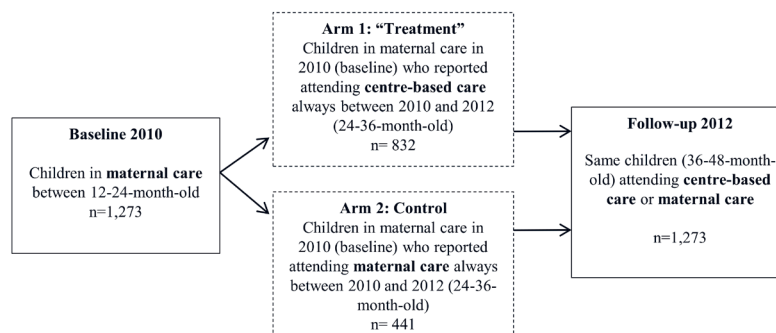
Baseline 2010

Children in maternal care between 12-24-month-old
n=1,273

Arm 1: "Treatment"
Children in maternal care in 2010 (baseline) who reported attending centre-based care always between 2010 and 2012 (24-36-month-old)
n= 832

Arm 2: Control
Children in maternal care in 2010 (baseline) who reported attending maternal care always between 2010 and 2012 (24-36-month-old)
n= 441

Follow-up 2012

Same children (36-48-month-old) attending centre-based care or maternal care

n=1,273